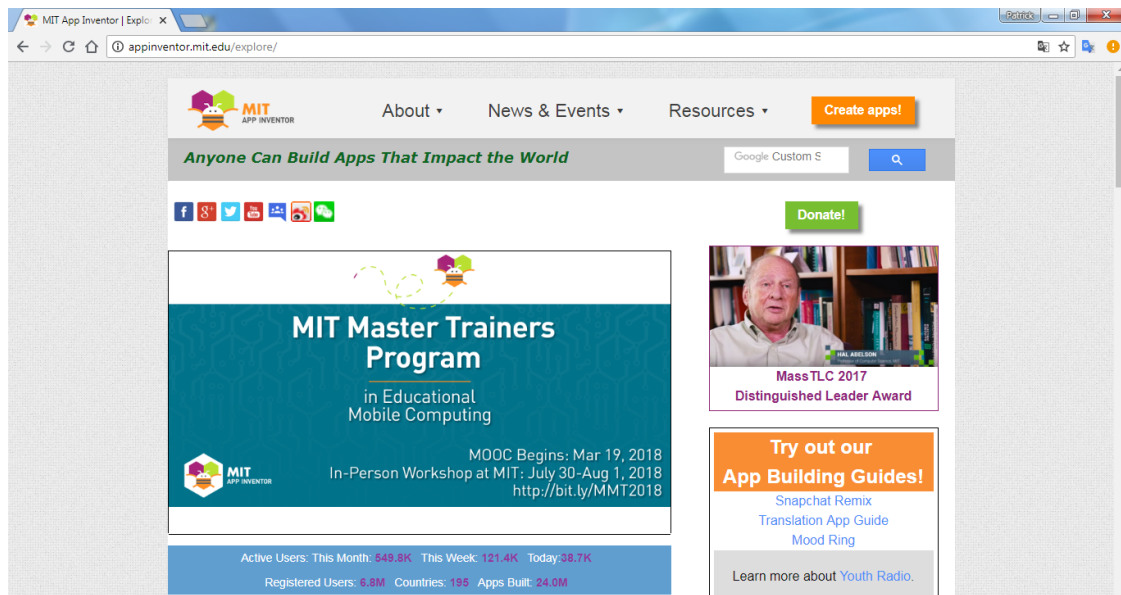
MIT App Inventor | Explo ×

Patrick

appinventor.mit.edu/explore/

MIT APP INVENTOR

About ▾ News & Events ▾ Resources ▾ Create apps!

Anyone Can Build Apps That Impact the World

Google Custom S

Donate!

MIT Master Trainers Program

in Educational Mobile Computing

MOOC Begins: Mar 19, 2018
In-Person Workshop at MIT: July 30-Aug 1, 2018
http://bit.ly/MMT2018

MIT APP INVENTOR

HAL ABELSON

MassTLC 2017
Distinguished Leader Award

Try out our
App Building Guides!

Snapchat Remix
Translation App Guide
Mood Ring

Learn more about Youth Radio.

Active Users: This Month: 549.8K This Week: 121.4K Today:38.7K

Registered Users: 6.8M Countries: 195 Apps Built: 24.0M